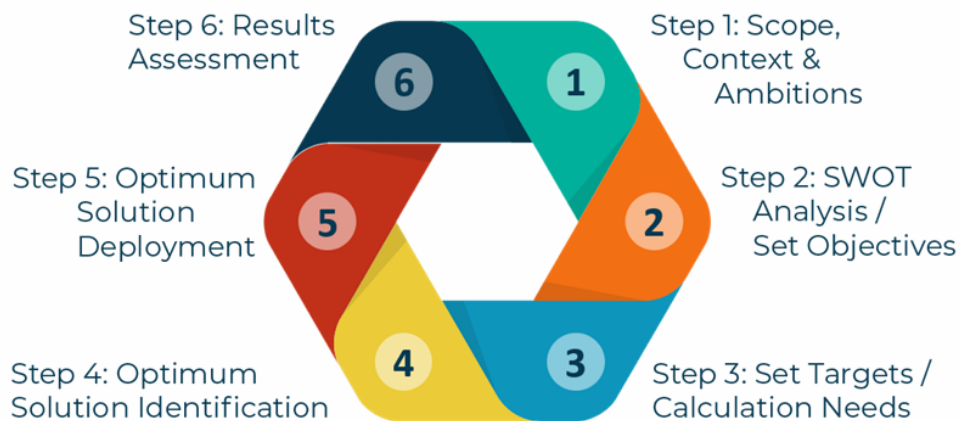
Step 6: Results Assessment

6

1

Step 1: Scope, Context & Ambitions

Step 5: Optimum Solution Deployment

5

2

Step 2: SWOT Analysis / Set Objectives

Step 4: Optimum Solution Identification

4

3

Step 3: Set Targets / Calculation Needs